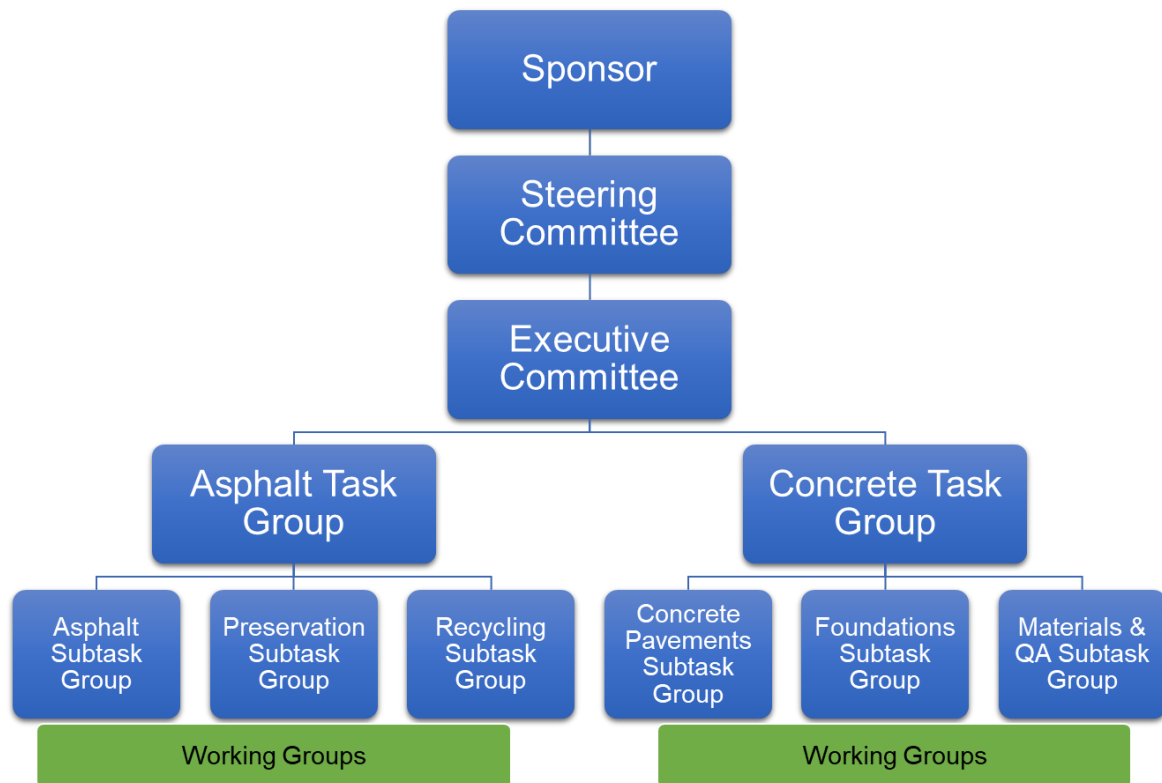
Sponsor

Steering Committee

Executive Committee

Asphalt Task Group

Concrete Task Group

Asphalt Subtask Group

Preservation Subtask Group

Recycling Subtask Group

Concrete Pavements Subtask Group

Foundations Subtask Group

Materials & QA Subtask Group

Working Groups

Working Groups